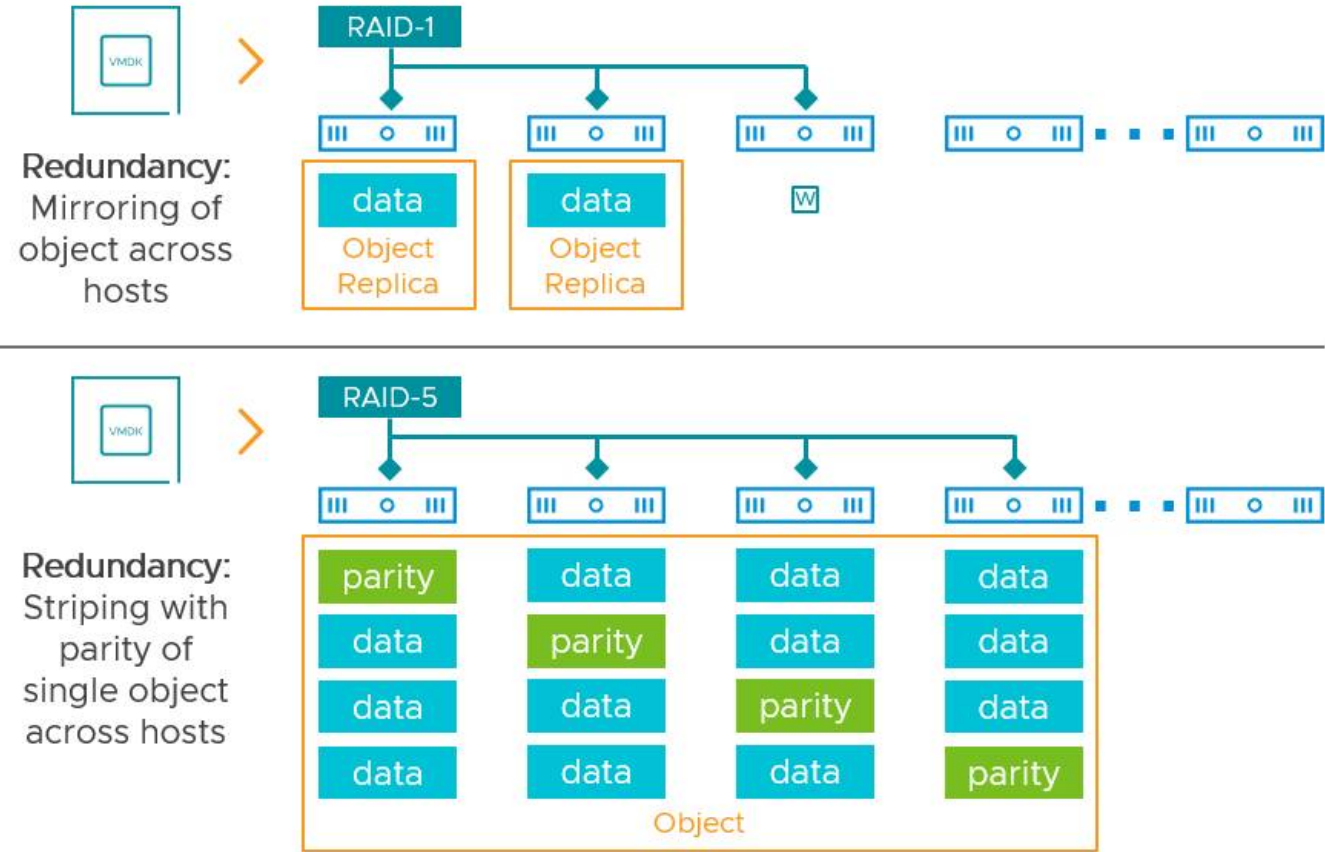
VMDK

RAID-1

Redundancy: Mirroring of object across hosts

data
Object Replica

data
Object Replica

W

VMDK

RAID-5

Redundancy: Striping with parity of single object across hosts

| parity | data | data | data |
|---|---|---|---|
| data | parity | data | data |
| data | data | parity | data |
| data | data | data | parity |

Object